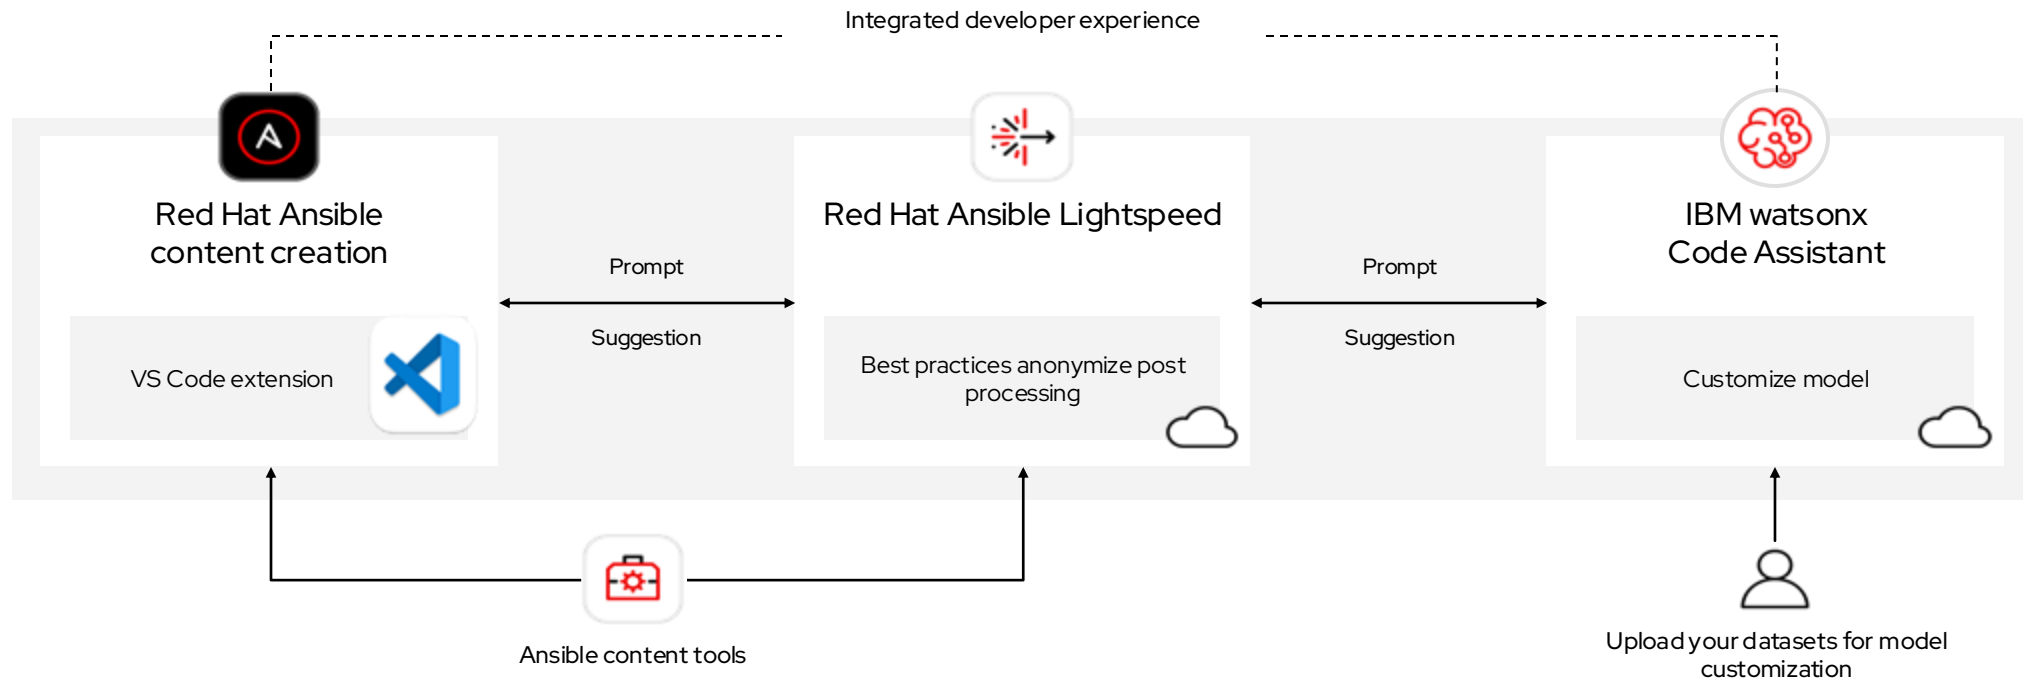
Integrated developer experience

Red Hat Ansible content creation

VS Code extension

Prompt

Suggestion

Red Hat Ansible Lightspeed

Best practices anonymize post processing

Prompt

Suggestion

IBM watsonx Code Assistant

Customize model

Ansible content tools

Upload your datasets for model customization